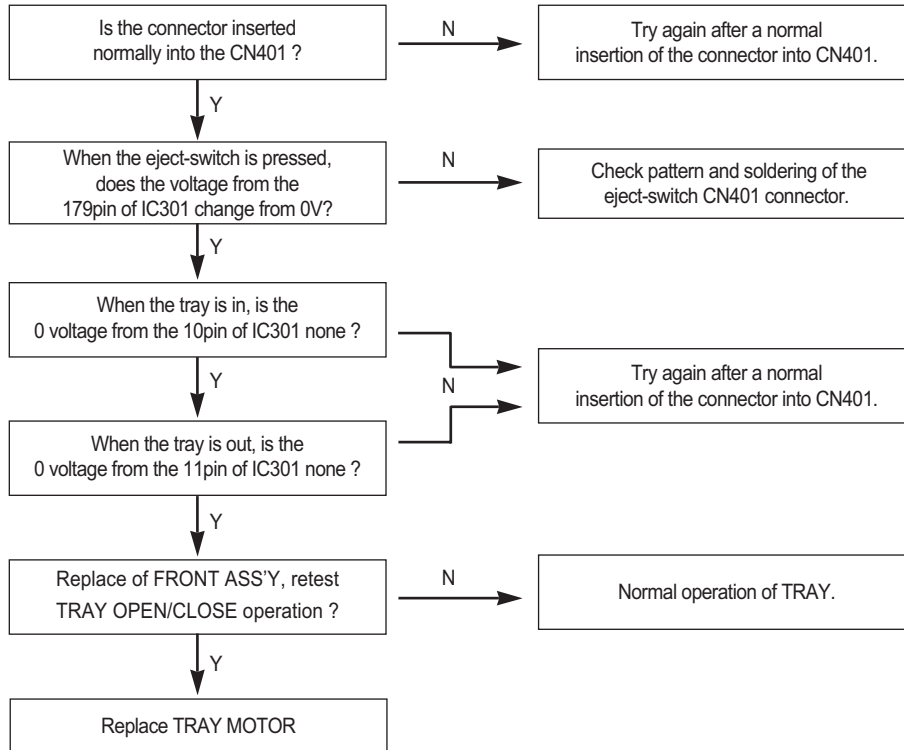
Is the connector inserted normally into the CN401 ?

N

Try again after a normal insertion of the connector into CN401.

Y

When the eject-switch is pressed, does the voltage from the 179pin of IC301 change from 0V?

N

Check pattern and soldering of the eject-switch CN401 connector.

Y

When the tray is in, is the 0 voltage from the 10pin of IC301 none ?

Y

N

Try again after a normal insertion of the connector into CN401.

When the tray is out, is the 0 voltage from the 11pin of IC301 none ?

Y

Replace of FRONT ASS'Y, retest TRAY OPEN/CLOSE operation ?

N

Normal operation of TRAY.

Y

Replace TRAY MOTOR